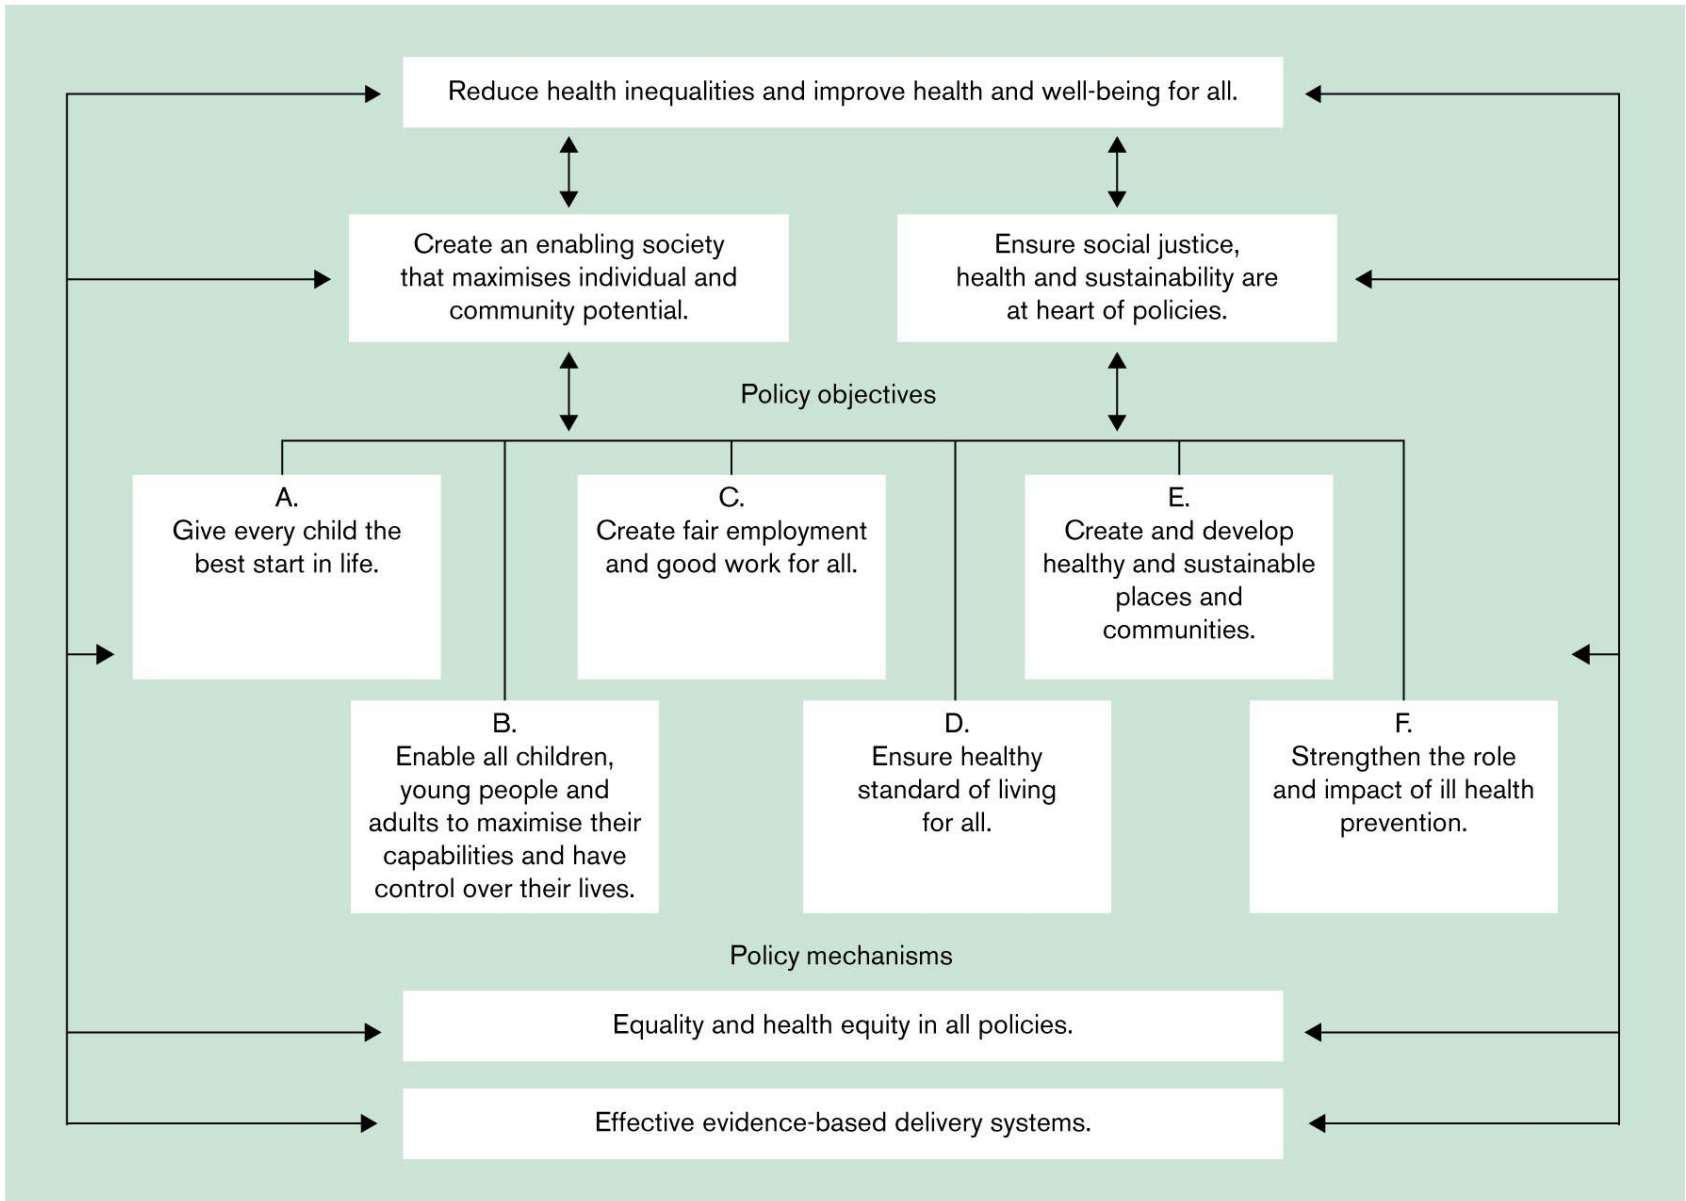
Reduce health inequalities and improve health and well-being for all.

Create an enabling society that maximises individual and community potential.

Ensure social justice, health and sustainability are at heart of policies.

Policy objectives

A.
Give every child the best start in life.

C.
Create fair employment and good work for all.

E.
Create and develop healthy and sustainable places and communities.

B.
Enable all children, young people and adults to maximise their capabilities and have control over their lives.

D.
Ensure healthy standard of living for all.

F.
Strengthen the role and impact of ill health prevention.

Policy mechanisms

Equality and health equity in all policies.

Effective evidence-based delivery systems.